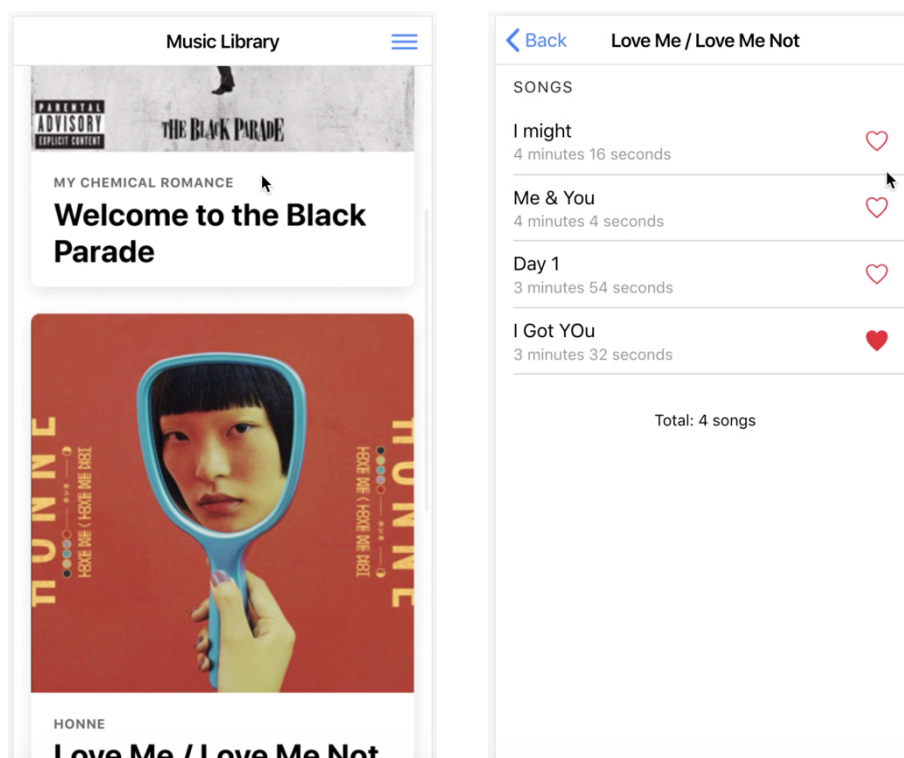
Music Library

PARENTAL ADVISORY EXPLICIT CONTENT

THE BLACK PARADE

MY CHEMICAL ROMANCE

Welcome to the Black Parade

HONNE

LOVE ME / LOVE ME NOT

HONNE

LOVE ME / LOVE ME NOT

HONNE

HONNE

Love Me / Love Me Not

Back

Love Me / Love Me Not

SONGS

I might
4 minutes 16 seconds

Me & You
4 minutes 4 seconds

Day 1
3 minutes 54 seconds

I Got YOu
3 minutes 32 seconds

Total: 4 songs